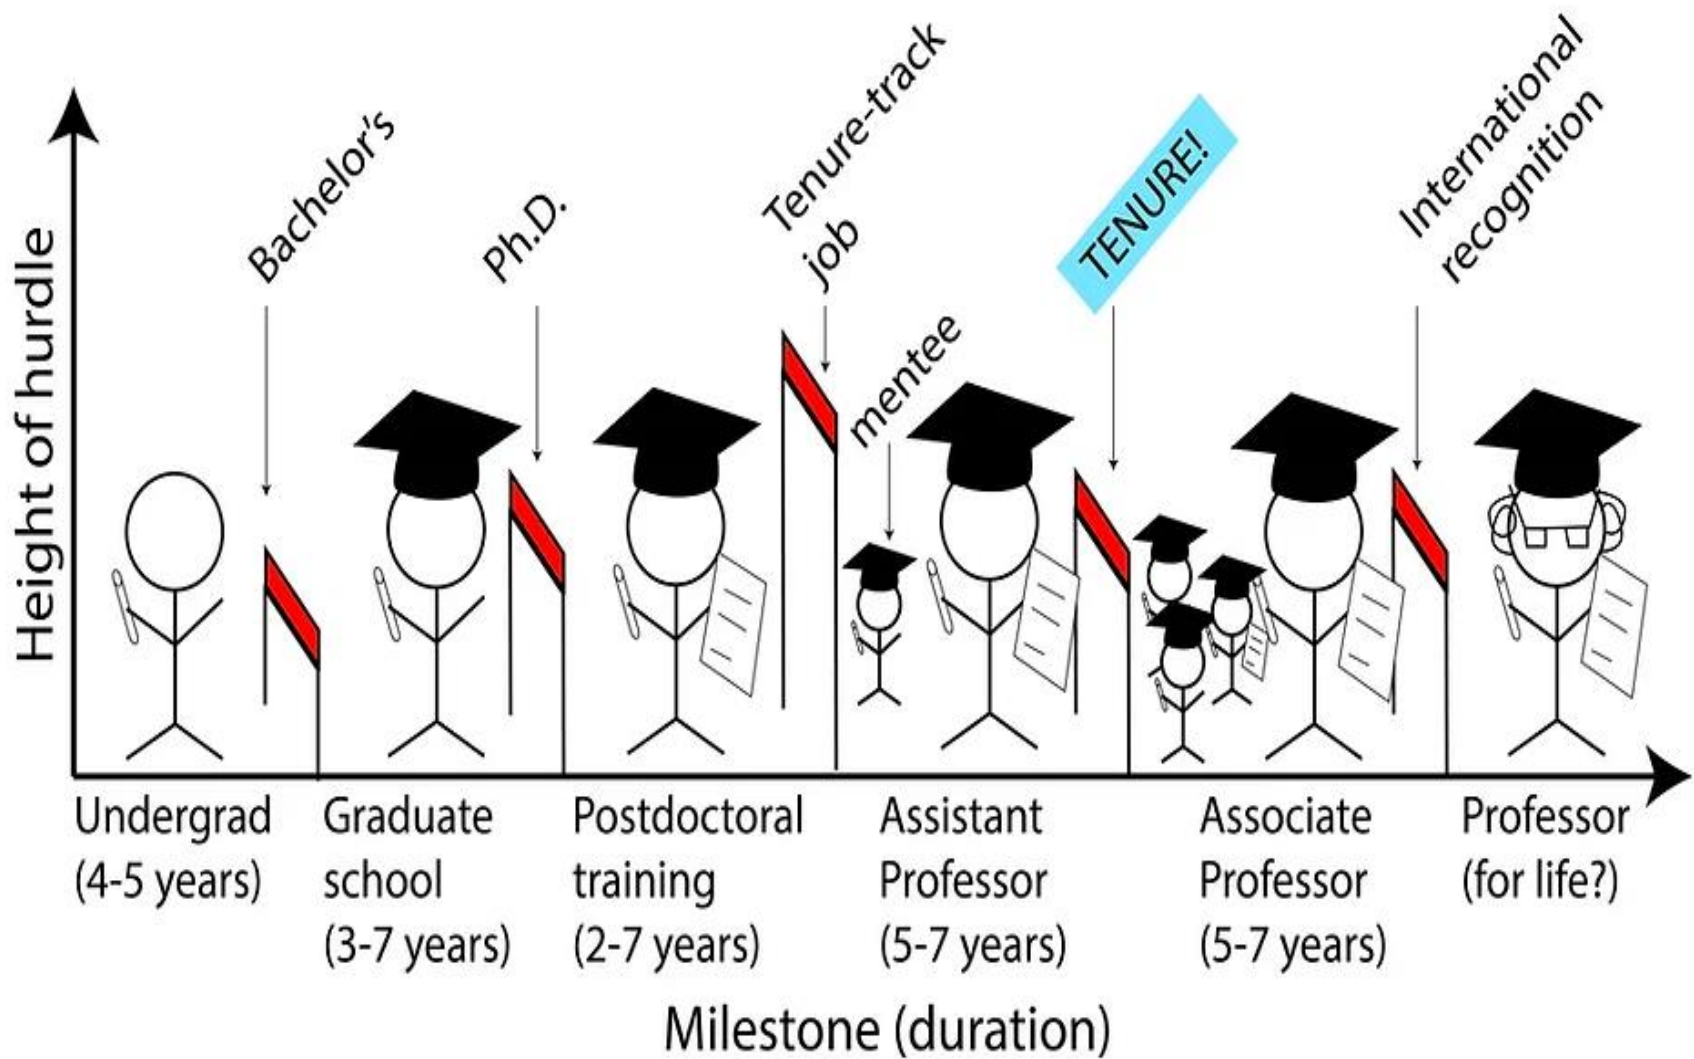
Height of hurdle

Bachelor's

Ph.D.

Tenure-track job

mentee

TENURE!

International recognition

Undergrad (4-5 years)

Graduate school (3-7 years)

Postdoctoral training (2-7 years)

Assistant Professor (5-7 years)

Associate Professor (5-7 years)

Professor (for life?)

Milestone (duration)